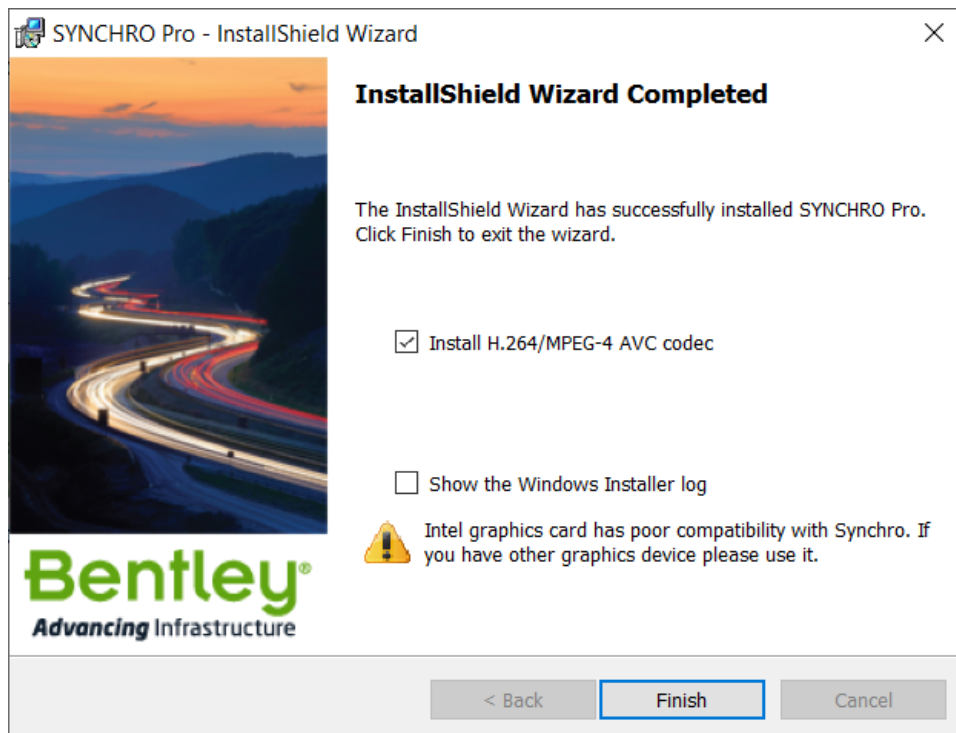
SYNCHRO Pro - InstallShield Wizard

×

Bentley®
Advancing Infrastructure

InstallShield Wizard Completed

The InstallShield Wizard has successfully installed SYNCHRO Pro. Click Finish to exit the wizard.

☑ Install H.264/MPEG-4 AVC codec

☐ Show the Windows Installer log

Intel graphics card has poor compatibility with Synchro. If you have other graphics device please use it.

< Back

Finish

Cancel